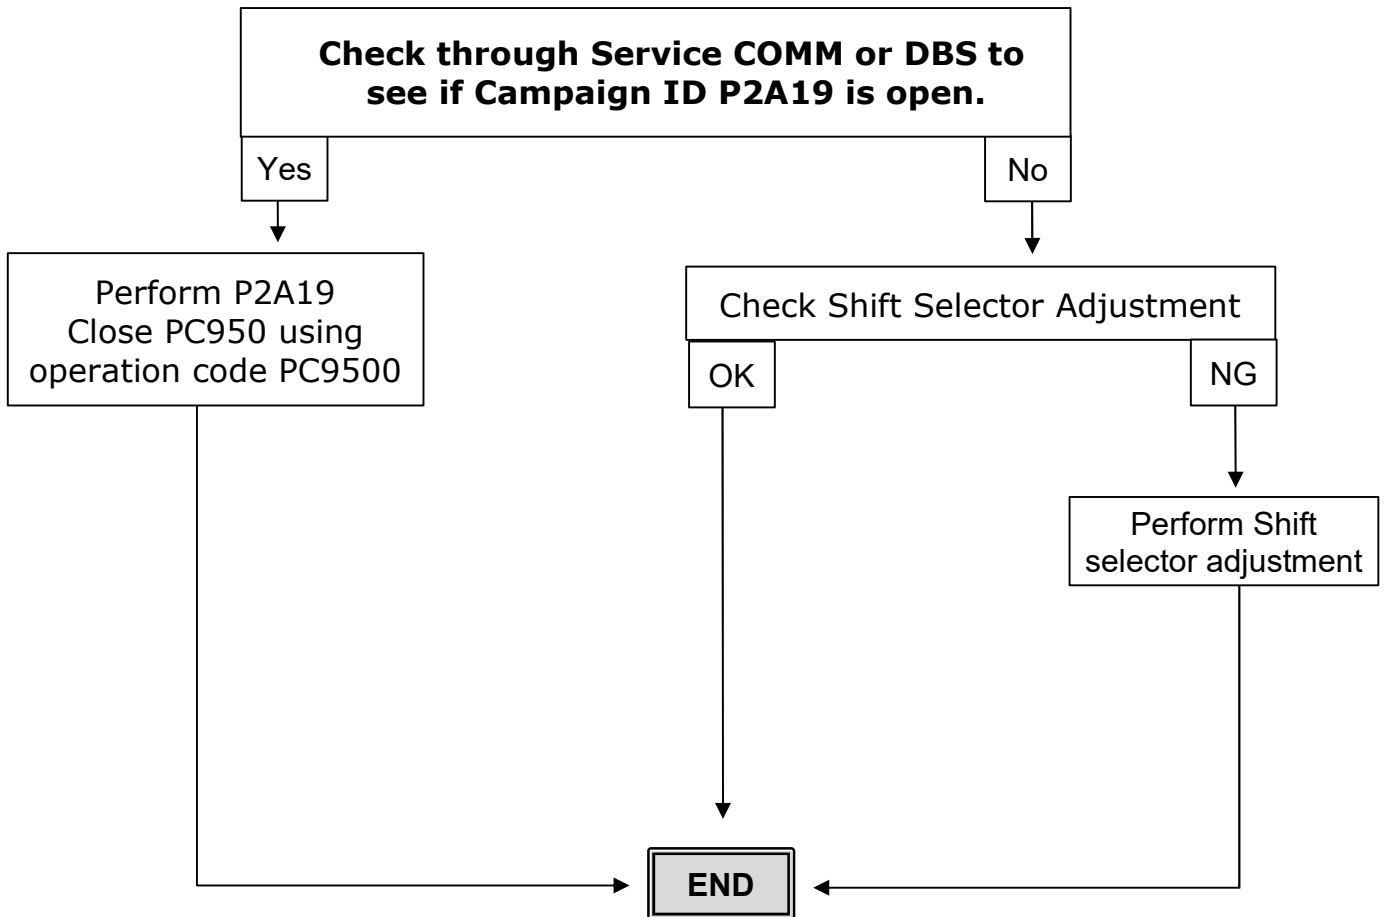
Check through Service COMM or DBS to see if Campaign ID P2A19 is open.

Yes

No

Perform P2A19
Close PC950 using operation code PC9500

Check Shift Selector Adjustment

OK

NG

Perform Shift selector adjustment

END